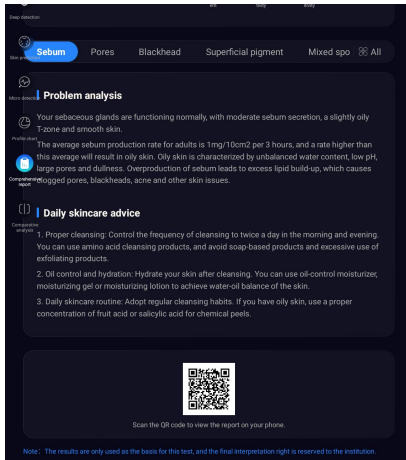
Deep detection

Skin prediction

More detection

Profile chart

Comprehensive report

Comparative analysis

Sebum Pores Blackhead Superficial pigment Mixed spo All

Problem analysis

Your sebaceous glands are functioning normally, with moderate sebum secretion, a slightly oily T-zone and smooth skin.

The average sebum production rate for adults is 1mg/10cm2 per 3 hours, and a rate higher than this average will result in oily skin. Oily skin is characterized by unbalanced water content, low pH, large pores and dullness. Overproduction of sebum leads to excess lipid build-up, which causes clogged pores, blackheads, acne and other skin issues.

Daily skincare advice

1. Proper cleansing: Control the frequency of cleansing to twice a day in the morning and evening. You can use amino acid cleansing products, and avoid soap-based products and excessive use of exfoliating products.

2. Oil control and hydration: Hydrate your skin after cleansing. You can use oil-control moisturizer, moisturizing gel or moisturizing lotion to achieve water-oil balance of the skin.

3. Daily skincare routine: Adopt regular cleansing habits. If you have oily skin, use a proper concentration of fruit acid or salicylic acid for chemical peels.

Scan the QR code to view the report on your phone.

Note: The results are only used as the basis for this test, and the final interpretation right is reserved to the institution.